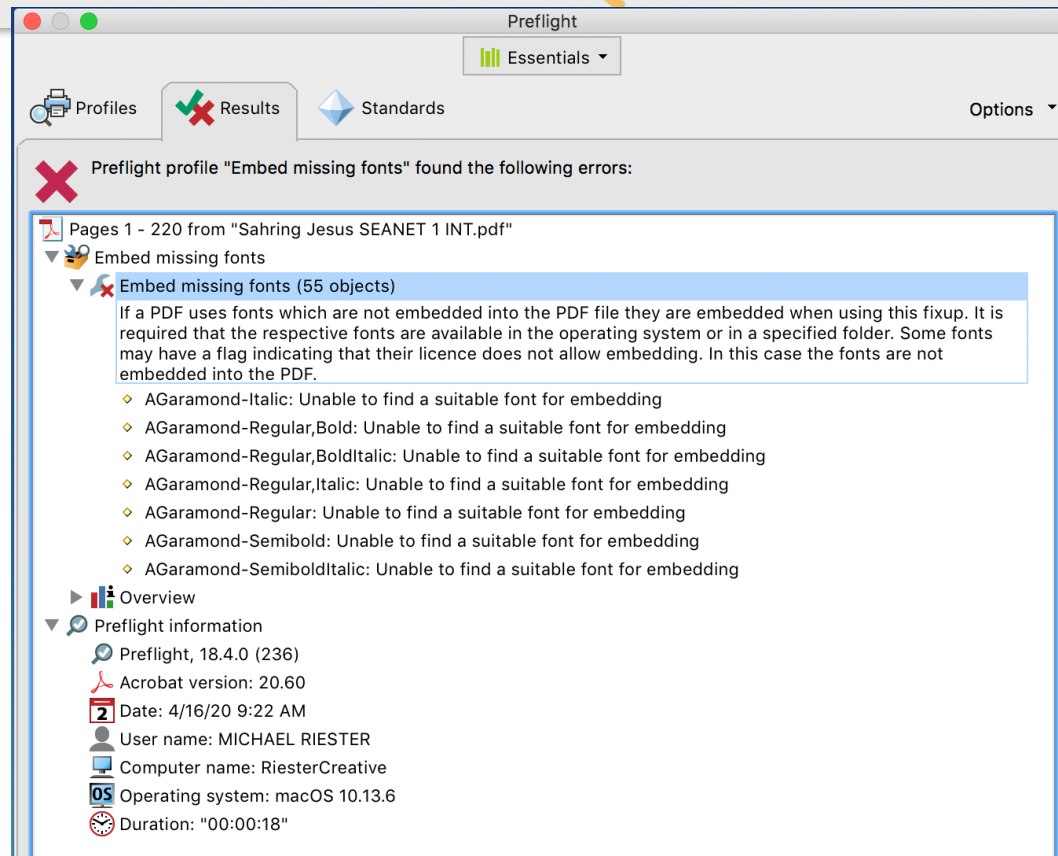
Preflight

Essentials

Profiles Results Standards Options

Preflight profile "Embed missing fonts" found the following errors:

Pages 1 - 220 from "Sahring Jesus SEANET 1 INT.pdf"
Embed missing fonts
Embed missing fonts (55 objects)
If a PDF uses fonts which are not embedded into the PDF file they are embedded when using this fixup. It is required that the respective fonts are available in the operating system or in a specified folder. Some fonts may have a flag indicating that their licence does not allow embedding. In this case the fonts are not embedded into the PDF.
AGaramond-Italic: Unable to find a suitable font for embedding
AGaramond-Regular,Bold: Unable to find a suitable font for embedding
AGaramond-Regular,BoldItalic: Unable to find a suitable font for embedding
AGaramond-Regular,Italic: Unable to find a suitable font for embedding
AGaramond-Regular: Unable to find a suitable font for embedding
AGaramond-Semibold: Unable to find a suitable font for embedding
AGaramond-SemiboldItalic: Unable to find a suitable font for embedding
Overview
Preflight information
Preflight, 18.4.0 (236)
Acrobat version: 20.60
2 Date: 4/16/20 9:22 AM
User name: MICHAEL RIESTER
Computer name: RiesterCreative
OS Operating system: macOS 10.13.6
Duration: "00:00:18"